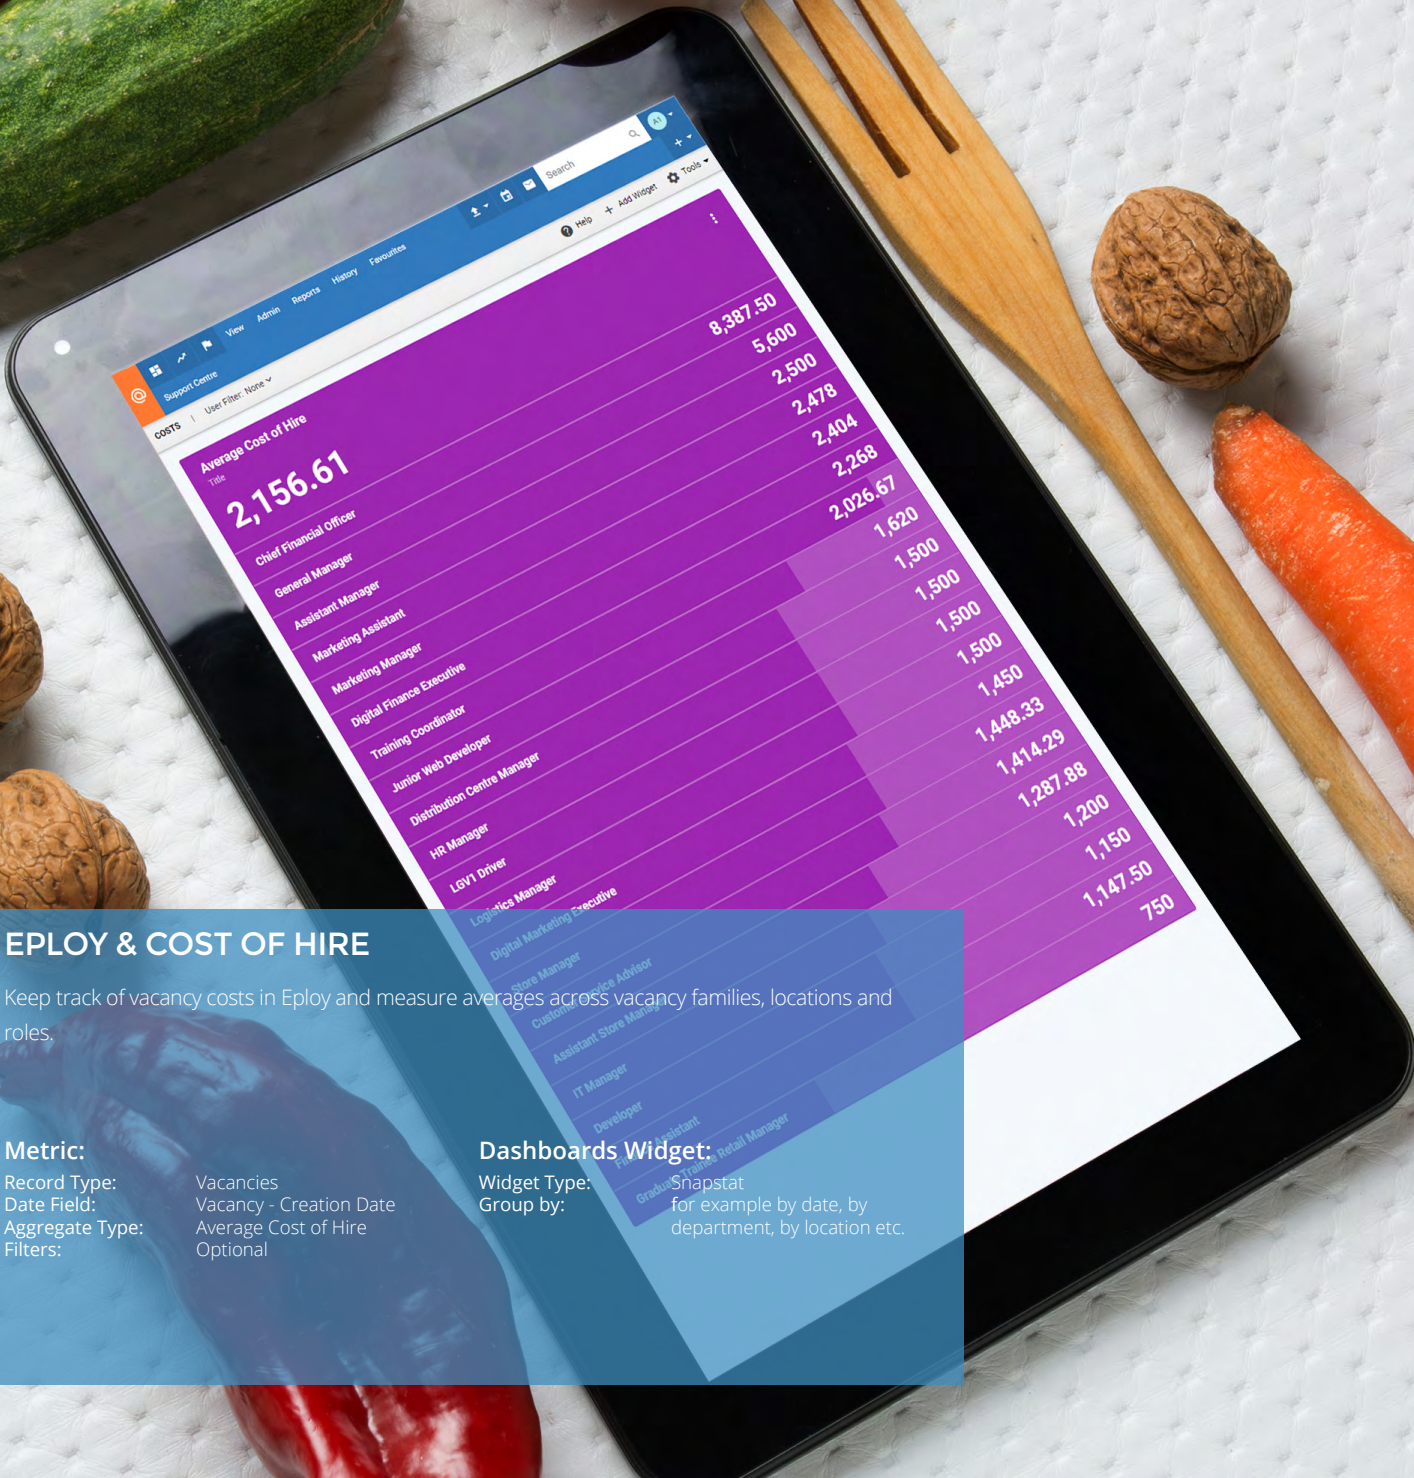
Support Centre View Admin Reports History Favourites

Search

Help + Add Widget Tools

COSTS | User Filter: None

Average Cost of Hire

Title

2,156.61

| Chief Financial Officer | 8,387.50 |
|---|---|
| General Manager | 5,600 |
| Assistant Manager | 2,500 |
| Marketing Assistant | 2,478 |
| Marketing Manager | 2,404 |
| Digital Finance Executive | 2,268 |
| Training Coordinator | 2,026.67 |
| Junior Web Developer | 1,620 |
| Distribution Centre Manager | 1,500 |
| HR Manager | 1,500 |
| LGV1 Driver | 1,500 |
| Logistics Manager | 1,500 |
| Digital Marketing Executive | 1,450 |
| Store Manager | 1,448.33 |
| Customer Service Advisor | 1,414.29 |
| Assistant Store Manager | 1,287.88 |
| IT Manager | 1,200 |
| Developer | 1,150 |
| Finance Assistant | 1,147.50 |
| Graduate Trainee Retail Manager | 750 |

EPLOY & COST OF HIRE

Keep track of vacancy costs in Eploy and measure averages across vacancy families, locations and roles.

Metric:
Record Type: Vacancies
Date Field: Vacancy - Creation Date
Aggregate Type: Average Cost of Hire
Filters: Optional

Dashboards Widget:
Widget Type: Snapstat
Group by: for example by date, by department, by location etc.